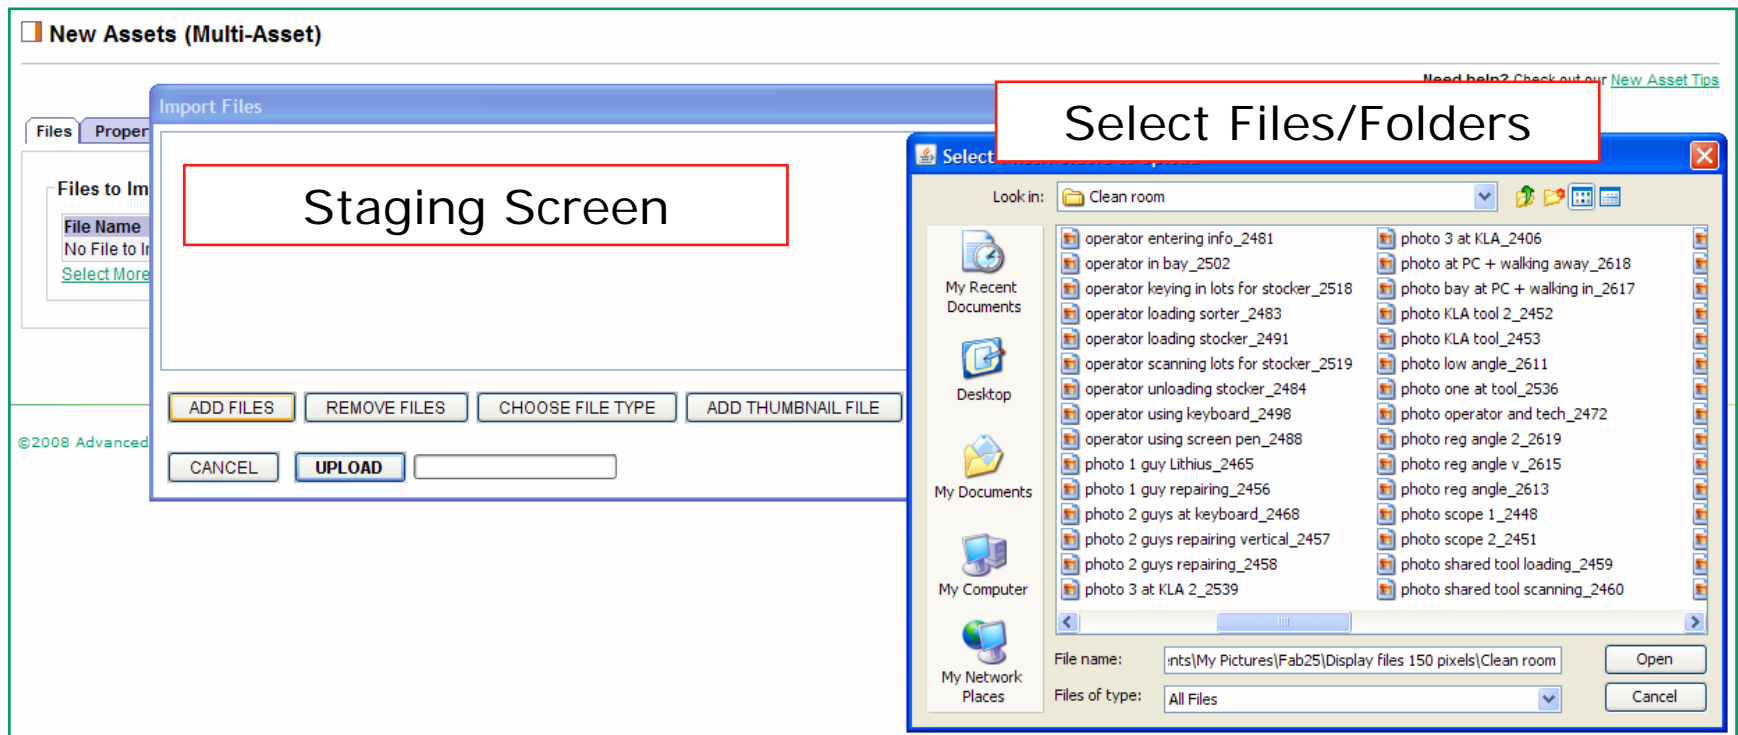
New Assets (Multi-Asset)

Need help? Check out our New Asset Tips

Files | Proper

Files to Im

File Name
No File to Ir
Select More

©2008 Advanced

Import Files

Staging Screen

ADD FILES | REMOVE FILES | CHOOSE FILE TYPE | ADD THUMBNAIL FILE

CANCEL | UPLOAD

Select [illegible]

Select Files/Folders

Look in: Clean room

My Recent Documents

Desktop

My Documents

My Computer

My Network Places

operator entering info_2481
operator in bay_2502
operator keying in lots for stocker_2518
operator loading sorter_2483
operator loading stocker_2491
operator scanning lots for stocker_2519
operator unloading stocker_2484
operator using keyboard_2498
operator using screen pen_2488
photo 1 guy Lithius_2465
photo 1 guy repairing_2456
photo 2 guys at keyboard_2468
photo 2 guys repairing vertical_2457
photo 2 guys repairing_2458
photo 3 at KLA 2_2539

photo 3 at KLA_2406
photo at PC + walking away_2618
photo bay at PC + walking in_2617
photo KLA tool 2_2452
photo KLA tool_2453
photo low angle_2611
photo one at tool_2536
photo operator and tech_2472
photo reg angle 2_2619
photo reg angle v_2615
photo reg angle_2613
photo scope 1_2448
photo scope 2_2451
photo shared tool loading_2459
photo shared tool scanning_2460

File name: :nts\My Pictures\Fab25\Display files 150 pixels\Clean room
Files of type: All Files

Open
Cancel